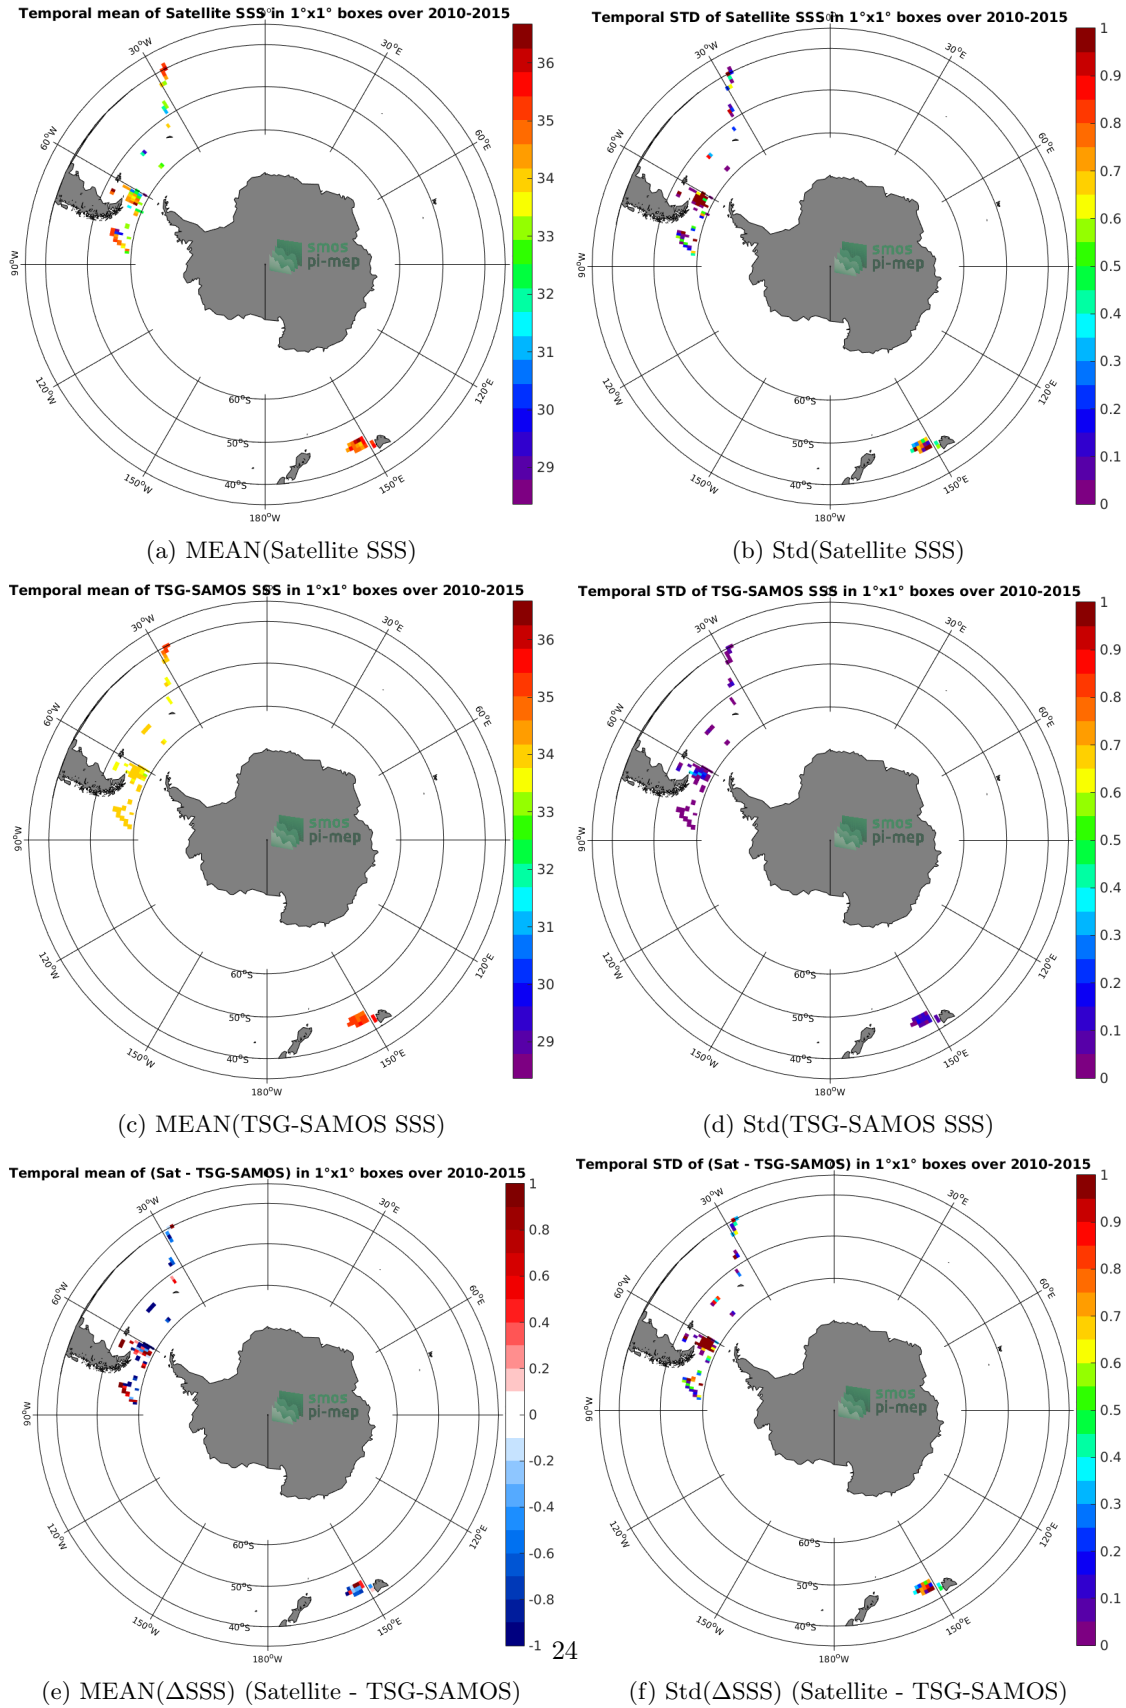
Temporal mean of Satellite SSS in 1°x1° boxes over 2010-2015

30°W 30°E 60°W 60°E 90°W 120°W 120°E 150°W 150°E 180°W 60°S 50°S 40°S

smos pi-mep

36 35 34 33 32 31 30 29

(a) MEAN(Satellite SSS)

Temporal STD of Satellite SSS in 1°x1° boxes over 2010-2015

30°W 30°E 60°W 60°E 90°W 120°W 120°E 150°W 150°E 180°W 60°S 50°S 40°S

smos pi-mep

1 0.9 0.8 0.7 0.6 0.5 0.4 0.3 0.2 0.1 0

(b) Std(Satellite SSS)

Temporal mean of TSG-SAMOS SSS in 1°x1° boxes over 2010-2015

30°W 30°E 60°W 60°E 90°W 120°W 120°E 150°W 150°E 180°W 60°S 50°S 40°S

smos pi-mep

36 35 34 33 32 31 30 29

(c) MEAN(TSG-SAMOS SSS)

Temporal STD of TSG-SAMOS SSS in 1°x1° boxes over 2010-2015

30°W 30°E 60°W 60°E 90°W 120°W 120°E 150°W 150°E 180°W 60°S 50°S 40°S

smos pi-mep

1 0.9 0.8 0.7 0.6 0.5 0.4 0.3 0.2 0.1 0

(d) Std(TSG-SAMOS SSS)

Temporal mean of (Sat - TSG-SAMOS) in 1°x1° boxes over 2010-2015

30°W 30°E 60°W 60°E 90°W 120°W 120°E 150°W 150°E 180°W 60°S 50°S 40°S

smos pi-mep

1 0.8 0.6 0.4 0.2 0 -0.2 -0.4 -0.6 -0.8 -1

(e) MEAN(ΔSSS) (Satellite - TSG-SAMOS)

Temporal STD of (Sat - TSG-SAMOS) in 1°x1° boxes over 2010-2015

30°W 30°E 60°W 60°E 90°W 120°W 120°E 150°W 150°E 180°W 60°S 50°S 40°S

smos pi-mep

1 0.9 0.8 0.7 0.6 0.5 0.4 0.3 0.2 0.1 0

(f) Std(ΔSSS) (Satellite - TSG-SAMOS)

24